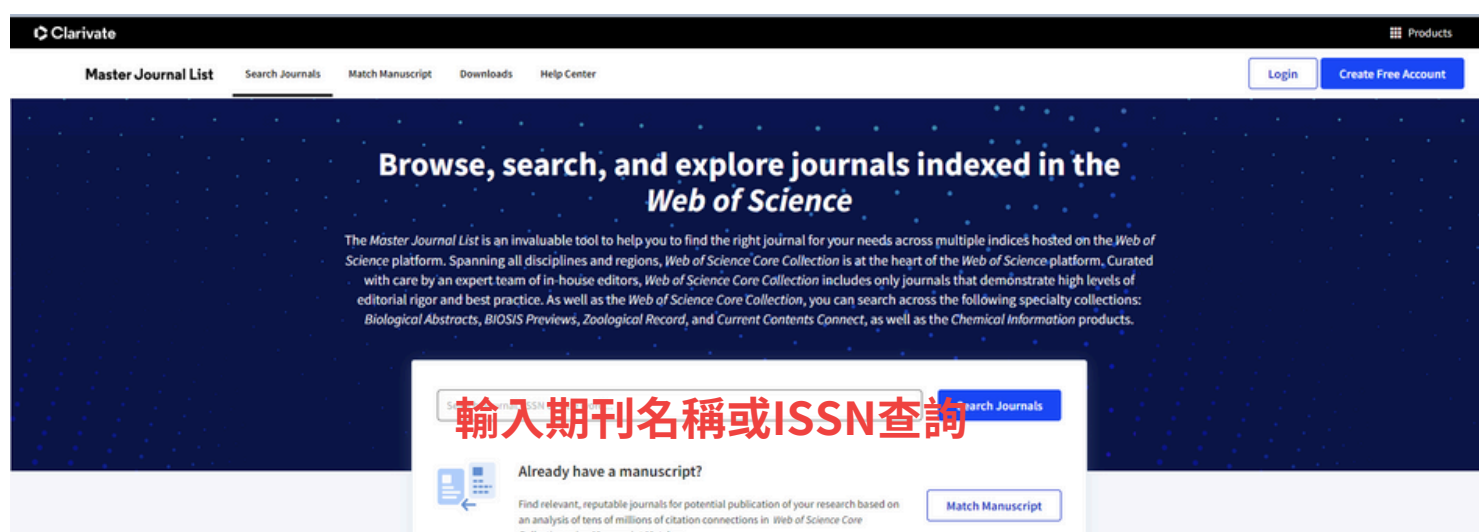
Clarivate

Products

Master Journal List

Search Journals

Match Manuscript

Downloads

Help Center

Login

Create Free Account

Browse, search, and explore journals indexed in the *Web of Science*

The *Master Journal List* is an invaluable tool to help you to find the right journal for your needs across multiple indices hosted on the *Web of Science* platform. Spanning all disciplines and regions, *Web of Science Core Collection* is at the heart of the *Web of Science* platform. Curated with care by an expert team of in-house editors, *Web of Science Core Collection* includes only journals that demonstrate high levels of editorial rigor and best practice. As well as the *Web of Science Core Collection*, you can search across the following specialty collections: *Biological Abstracts*, *BIOSIS Previews*, *Zoological Record*, and *Current Contents Connect*, as well as the *Chemical Information* products.

S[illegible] ISSN

Search Journals

輸入期刊名稱或ISSN查詢

Already have a manuscript?

Find relevant, reputable journals for potential publication of your research based on an analysis of tens of millions of citation connections in *Web of Science Core*

Match Manuscript